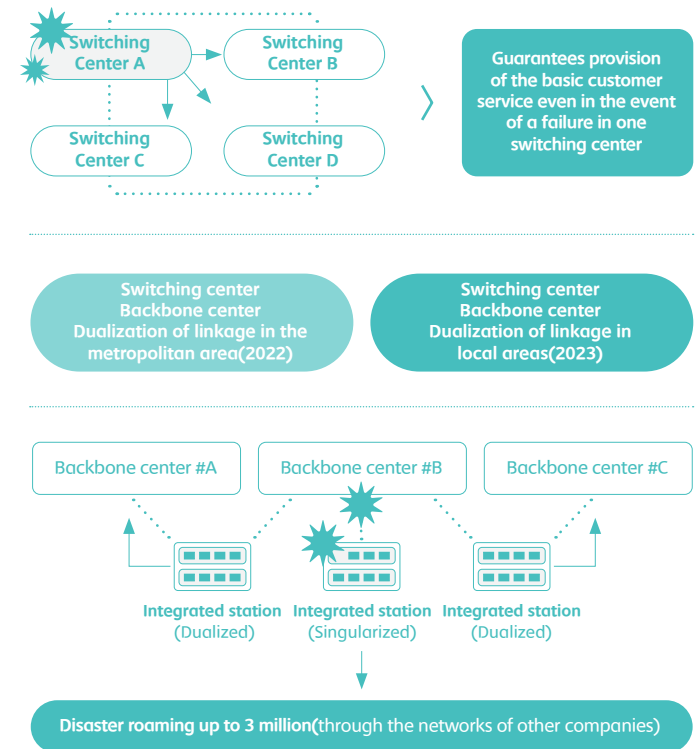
Switching Center A

Switching Center B

Switching Center C

Switching Center D

Guarantees provision of the basic customer service even in the event of a failure in one switching center

Switching center Backbone center Dualization of linkage in the metropolitan area(2022)

Switching center Backbone center Dualization of linkage in local areas(2023)

Backbone center #A

Backbone center #B

Backbone center #C

Integrated station (Dualized)

Integrated station (Singularized)

Integrated station (Dualized)

Disaster roaming up to 3 million(through the networks of other companies)